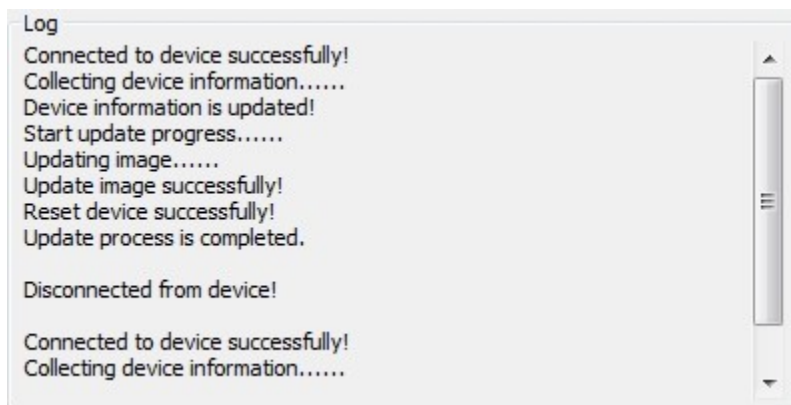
Log

Connected to device successfully!
Collecting device information......
Device information is updated!
Start update progress......
Updating image......
Update image successfully!
Reset device successfully!
Update process is completed.

Disconnected from device!

Connected to device successfully!
Collecting device information......